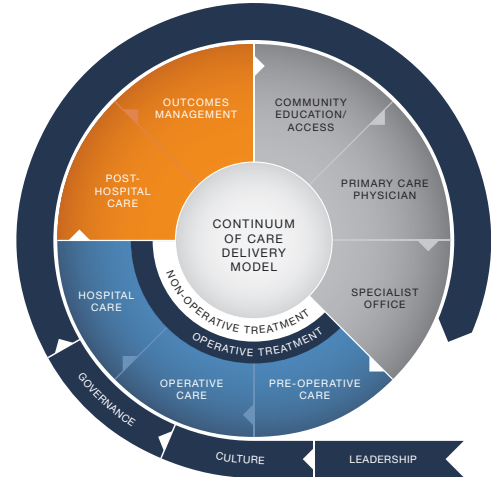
CONTINUUM OF CARE DELIVERY MODEL

COMMUNITY EDUCATION/ ACCESS

PRIMARY CARE PHYSICIAN

SPECIALIST OFFICE

PRE-OPERATIVE CARE

OPERATIVE CARE

HOSPITAL CARE

POST-HOSPITAL CARE

OUTCOMES MANAGEMENT

NON-OPERATIVE TREATMENT

OPERATIVE TREATMENT

GOVERNANCE

CULTURE

LEADERSHIP